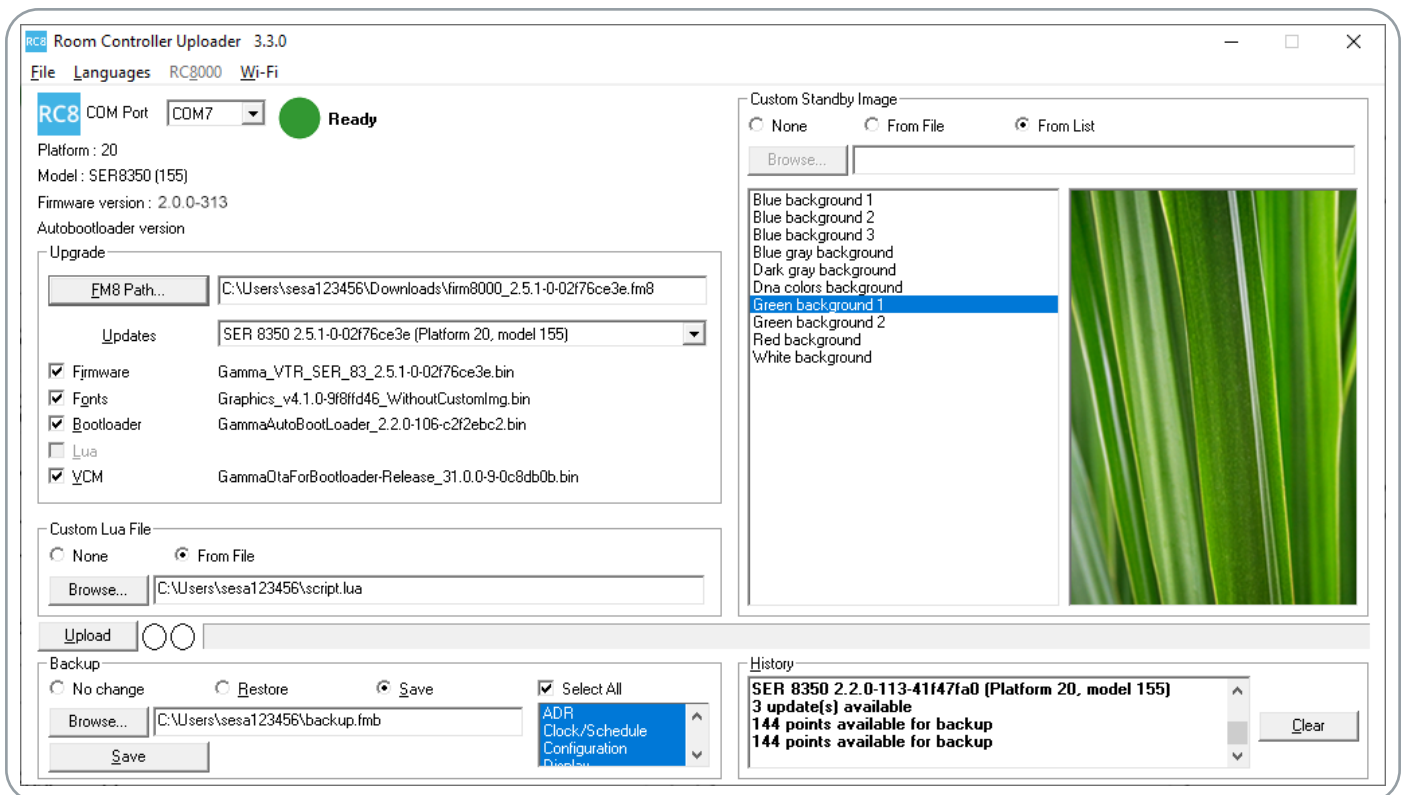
RC8 Room Controller Uploader 3.3.0

File Languages RC8000 Wi-Fi

RC8 COM Port COM7 Ready

Platform : 20
Model : SER8350 (155)
Firmware version : 2.0.0-313
Autobootloader version

Upgrade
FM8 Path... C:\Users\sesa123456\Downloads\firm8000_2.5.1-0-02f76ce3e.fm8
Updates SER 8350 2.5.1-0-02f76ce3e (Platform 20, model 155)
Firmware Gamma_VTR_SER_83_2.5.1-0-02f76ce3e.bin
Fonts Graphics_v4.1.0-9f8ffd46_WithoutCustomImg.bin
Bootloader GammaAutoBootLoader_2.2.0-106-c2f2ebc2.bin
Lua
VCM GammaOtaForBootloader-Release_31.0.0-9-0c8db0b.bin

Custom Lua File
None From File
Browse... C:\Users\sesa123456\script.lua

Custom Standby Image
None From File From List
Browse...
Blue background 1
Blue background 2
Blue background 3
Blue gray background
Dark gray background
Dna colors background
Green background 1
Green background 2
Red background
White background

Upload

Backup
No change Restore Save Select All
Browse... C:\Users\sesa123456\backup.fmb
Save
ADR
Clock/Schedule
Configuration
Display

History
SER 8350 2.2.0-113-41f47fa0 (Platform 20, model 155)
3 update(s) available
144 points available for backup
144 points available for backup
Clear